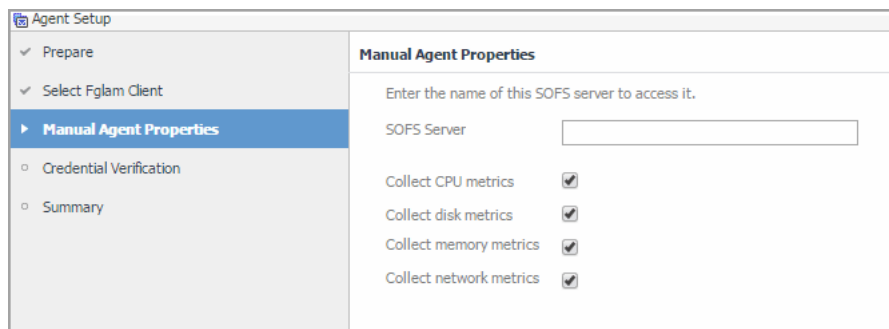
Agent Setup

Prepare

Select Fglam Client

Manual Agent Properties

Credential Verification

Summary

Manual Agent Properties

Enter the name of this SOFS server to access it.

SOFS Server

Collect CPU metrics

Collect disk metrics

Collect memory metrics

Collect network metrics